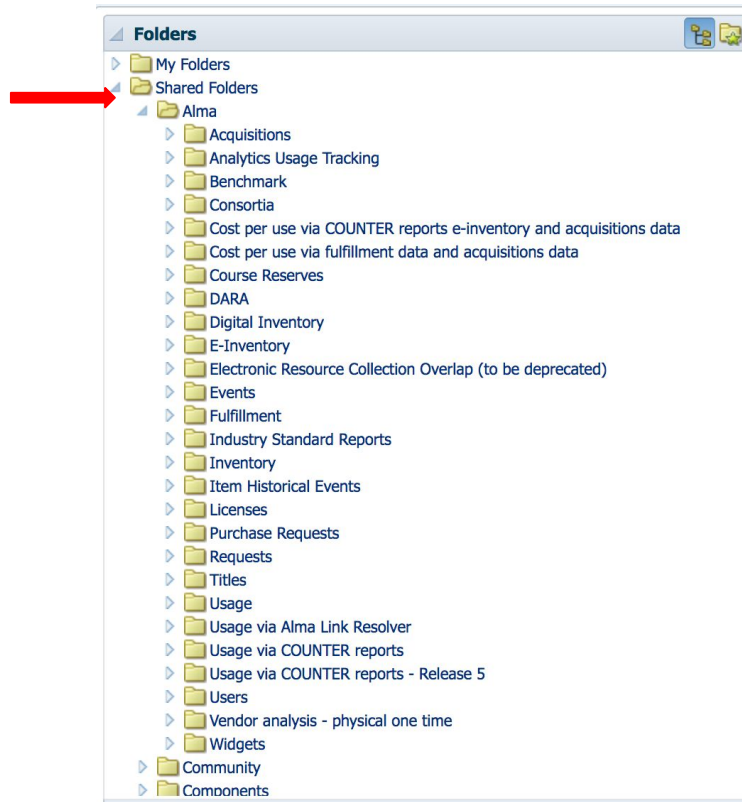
Folders

My Folders
Shared Folders
Alma
Acquisitions
Analytics Usage Tracking
Benchmark
Consortia
Cost per use via COUNTER reports e-inventory and acquisitions data
Cost per use via fulfillment data and acquisitions data
Course Reserves
DARA
Digital Inventory
E-Inventory
Electronic Resource Collection Overlap (to be deprecated)
Events
Fulfillment
Industry Standard Reports
Inventory
Item Historical Events
Licenses
Purchase Requests
Requests
Titles
Usage
Usage via Alma Link Resolver
Usage via COUNTER reports
Usage via COUNTER reports - Release 5
Users
Vendor analysis - physical one time
Widgets
Community
Components